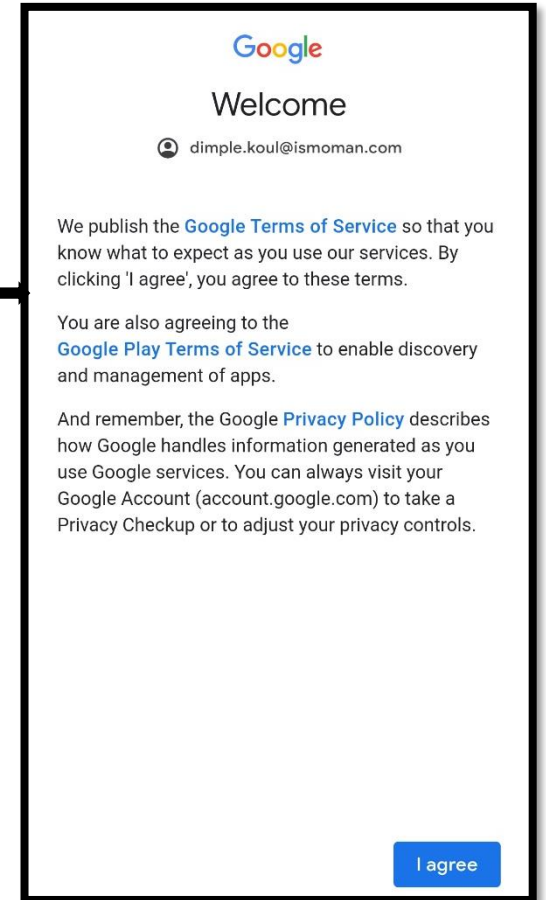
Google

Welcome

dimple.koul@ismoman.com

We publish the Google Terms of Service so that you know what to expect as you use our services. By clicking 'I agree', you agree to these terms.

You are also agreeing to the Google Play Terms of Service to enable discovery and management of apps.

And remember, the Google Privacy Policy describes how Google handles information generated as you use Google services. You can always visit your Google Account (account.google.com) to take a Privacy Checkup or to adjust your privacy controls.

I agree